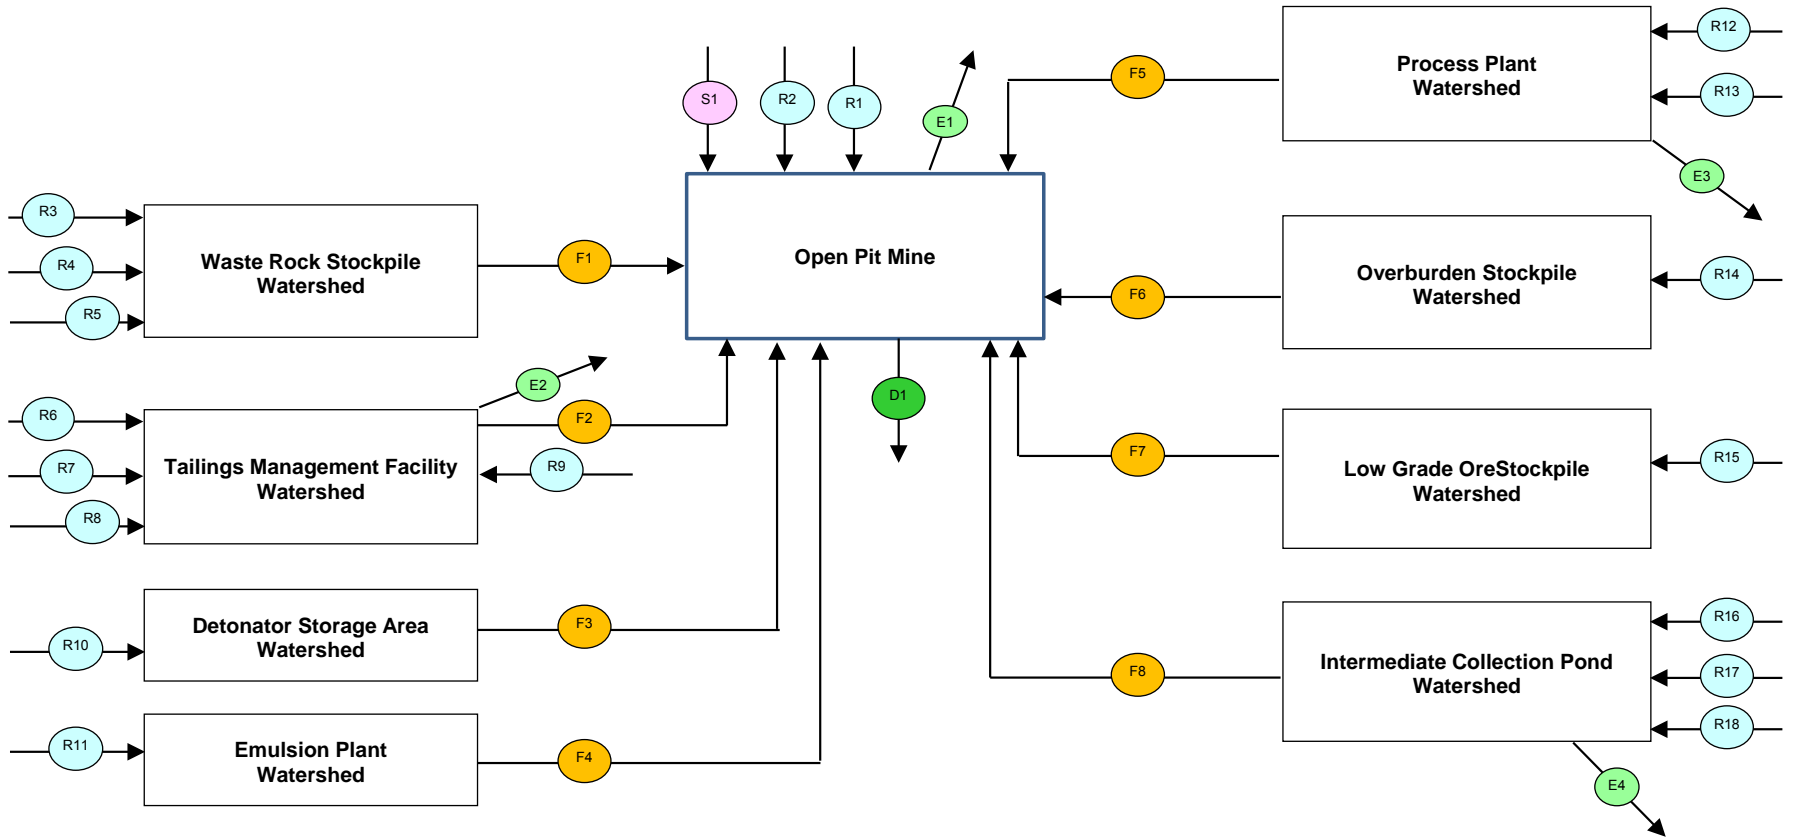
S1
R2
R1
E1
F5
Process Plant Watershed
R12
R13
E3
R3
R4
R5
Waste Rock Stockpile Watershed
F1
Open Pit Mine
F6
Overburden Stockpile Watershed
R14
E2
R6
F2
D1
R7
Tailings Management Facility Watershed
R9
R8
F7
Low Grade OreStockpile Watershed
R15
R10
Detonator Storage Area Watershed
F3
R16
Intermediate Collection Pond Watershed
R17
F8
R18
R11
Emulsion Plant Watershed
F4
E4